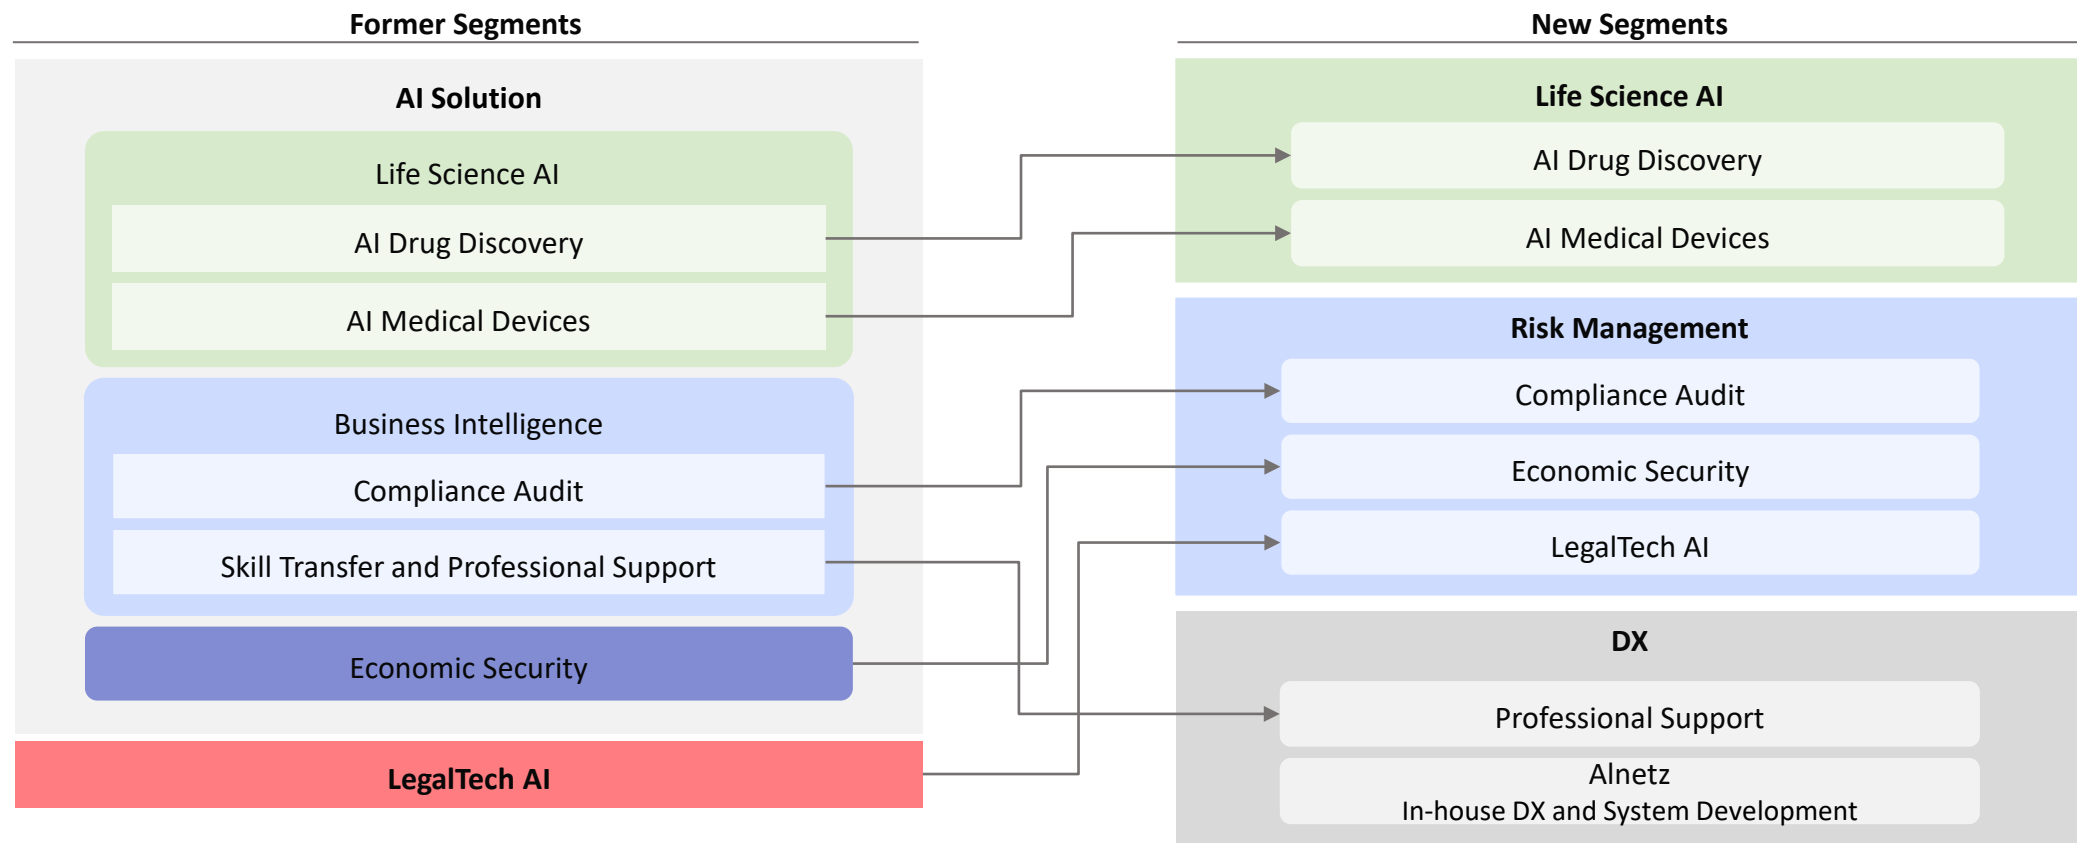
Former Segments

AI Solution

Life Science AI

AI Drug Discovery

AI Medical Devices

Business Intelligence

Compliance Audit

Skill Transfer and Professional Support

Economic Security

LegalTech AI

New Segments

Life Science AI

AI Drug Discovery

AI Medical Devices

Risk Management

Compliance Audit

Economic Security

LegalTech AI

DX

Professional Support

AInetz
In-house DX and System Development